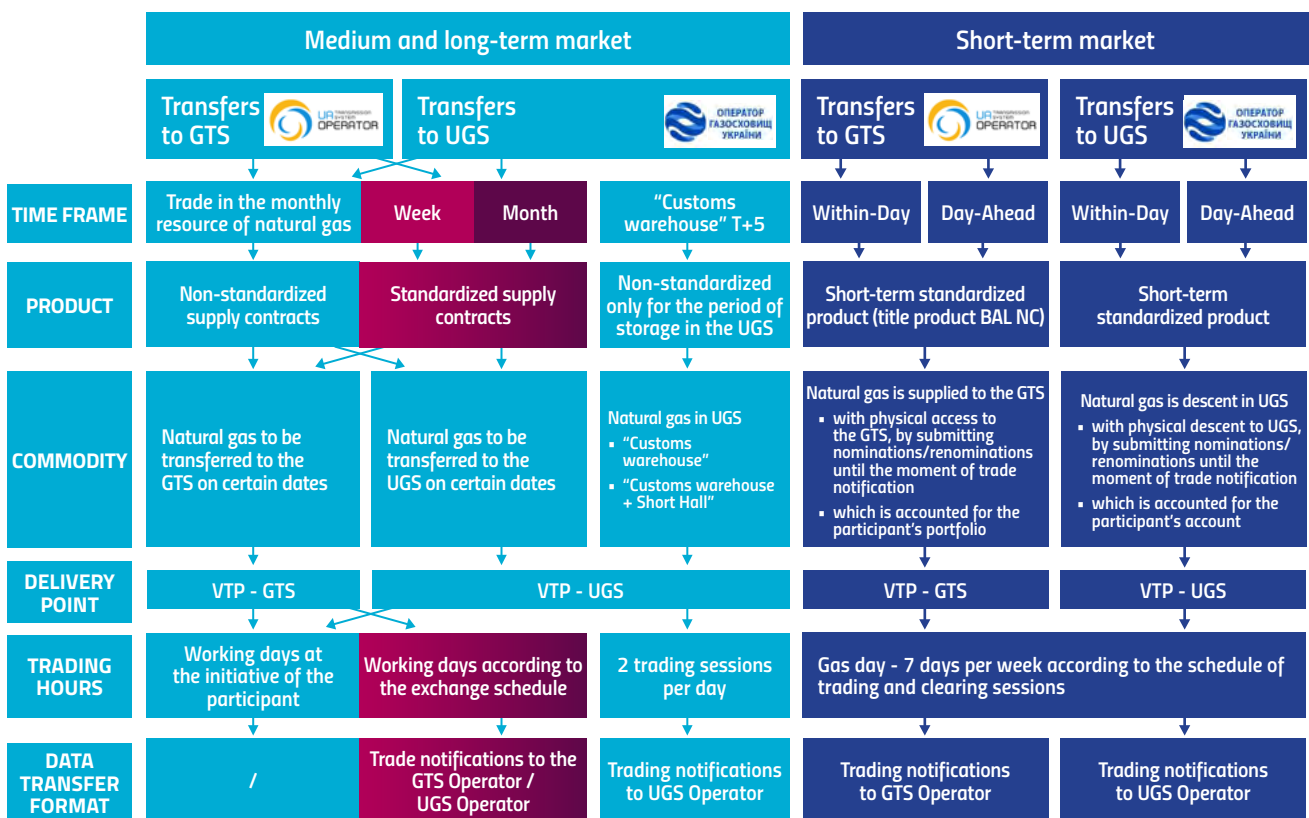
Medium and long-term market

Short-term market

Transfers to GTS

UA TRANSMISSION SYSTEM OPERATOR

Transfers to UGS

ОПЕРАТОР ГАЗОСХОВИЩ УКРАЇНИ

Transfers to GTS

UA TRANSMISSION SYSTEM OPERATOR

Transfers to UGS

ОПЕРАТОР ГАЗОСХОВИЩ УКРАЇНИ

| | | | | | | | |
|---|---|---|---|---|---|---|---|
| TIME FRAME | Trade in the monthly resource of natural gas | Week | Month | "Customs warehouse" T+5 | Within-Day | Day-Ahead | Within-Day | Day-Ahead |
| PRODUCT | Non-standardized supply contracts | Standardized supply contracts | | Non-standardized only for the period of storage in the UGS | Short-term standardized product (title product BAL NC) | | Short-term standardized product | |
| COMMODITY | Natural gas to be transferred to the GTS on certain dates | Natural gas to be transferred to the UGS on certain dates | | Natural gas in UGS ▪ "Customs warehouse" ▪ "Customs warehouse + Short Hall" | Natural gas is supplied to the GTS ▪ with physical access to the GTS, by submitting nominations/renominations until the moment of trade notification ▪ which is accounted for the participant's portfolio | | Natural gas is descent in UGS ▪ with physical descent to UGS, by submitting nominations/renominations until the moment of trade notification ▪ which is accounted for the participant's account | |
| DELIVERY POINT | VTP - GTS | VTP - UGS | | | VTP - GTS | | VTP - UGS | |
| TRADING HOURS | Working days at the initiative of the participant | Working days according to the exchange schedule | | 2 trading sessions per day | Gas day - 7 days per week according to the schedule of trading and clearing sessions | | | |
| DATA TRANSFER FORMAT | / | Trade notifications to the GTS Operator / UGS Operator | | Trading notifications to UGS Operator | Trading notifications to GTS Operator | | Trading notifications to UGS Operator | |